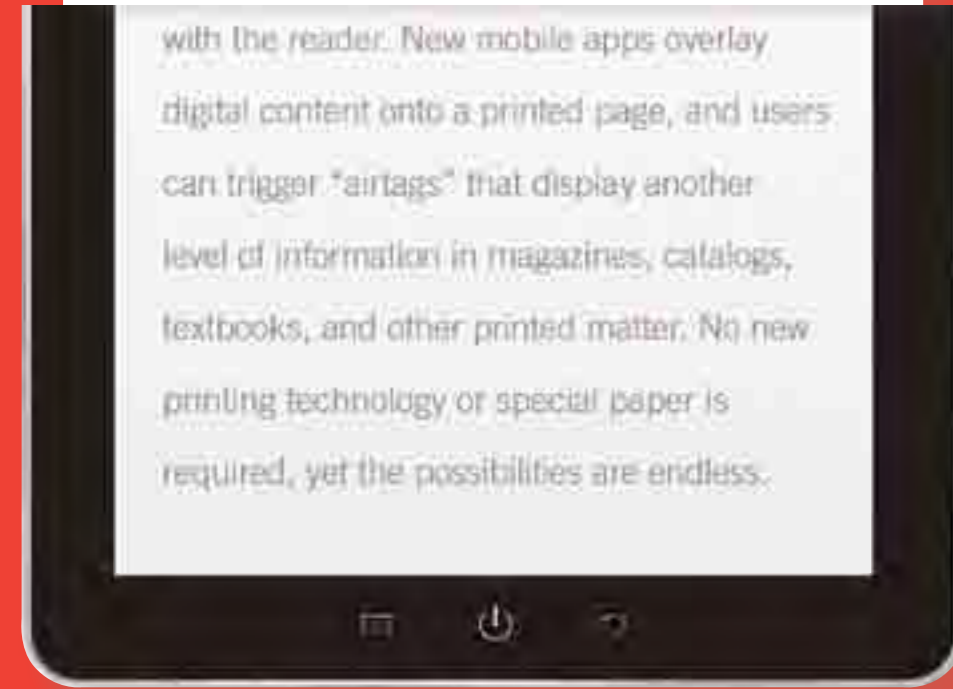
with the reader. New mobile apps overlay digital content onto a printed page, and users can trigger "airtags" that display another level of information in magazines, catalogs, textbooks, and other printed matter. No new printing technology or special paper is required, yet the possibilities are endless.